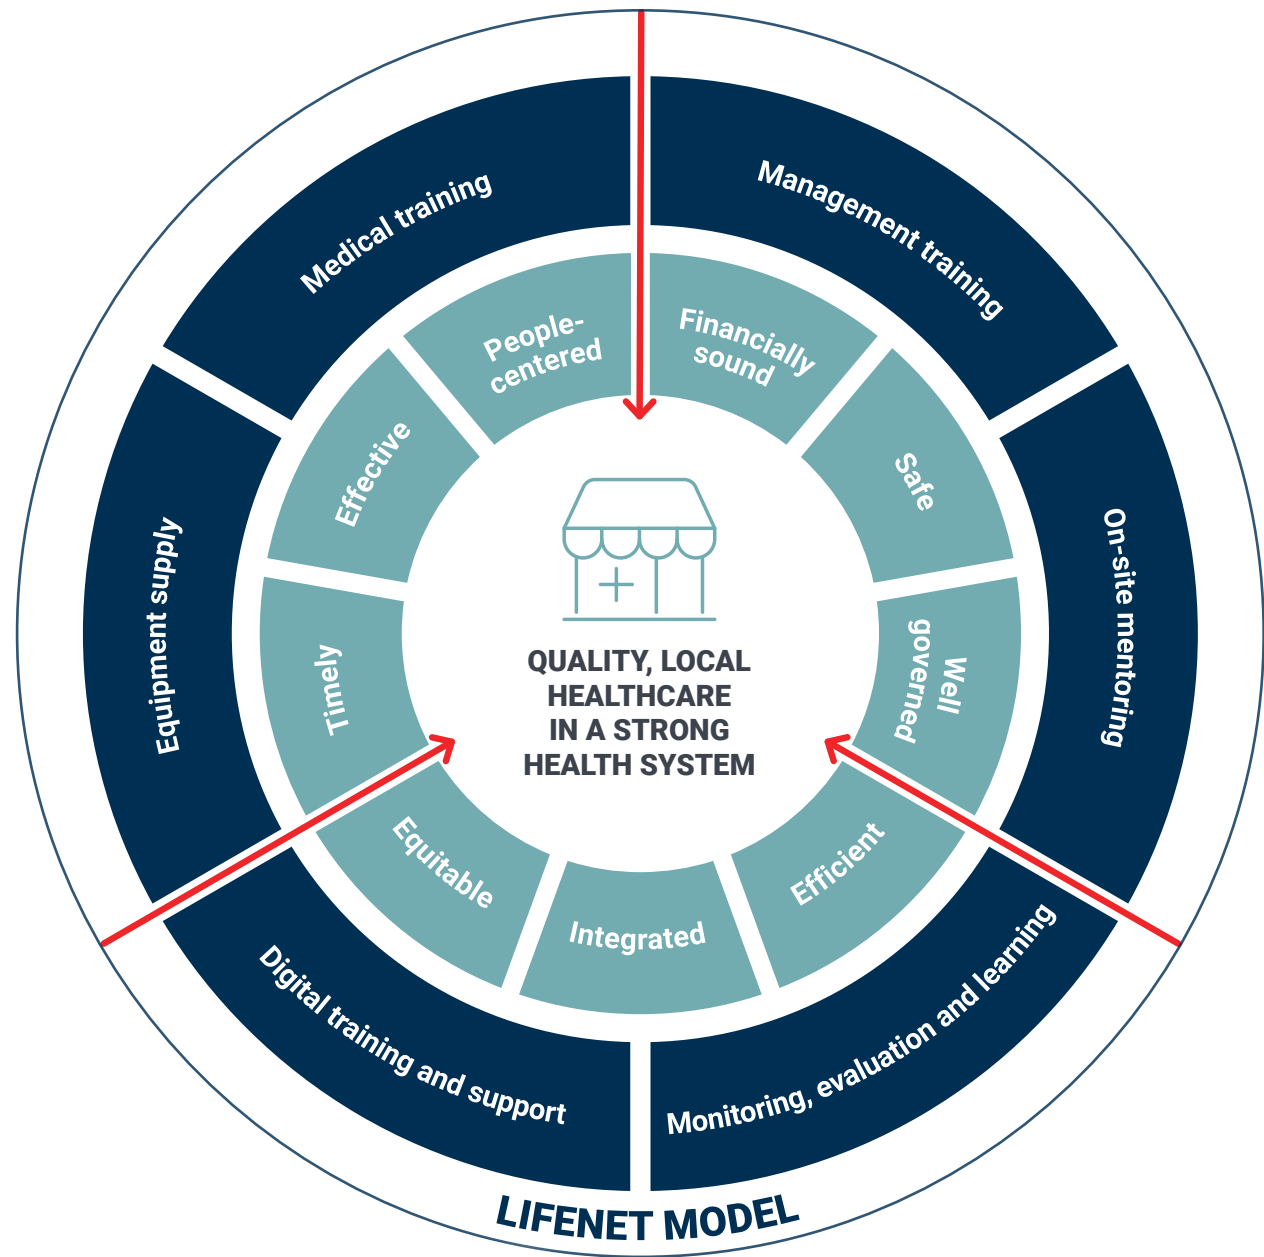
Medical training
Management training
On-site mentoring
Monitoring, evaluation and learning
Digital training and support
Equipment supply

People-centered
Financially sound
Safe
Well governed
Efficient
Integrated
Equitable
Timely
Effective

QUALITY, LOCAL HEALTHCARE IN A STRONG HEALTH SYSTEM

LIFENET MODEL